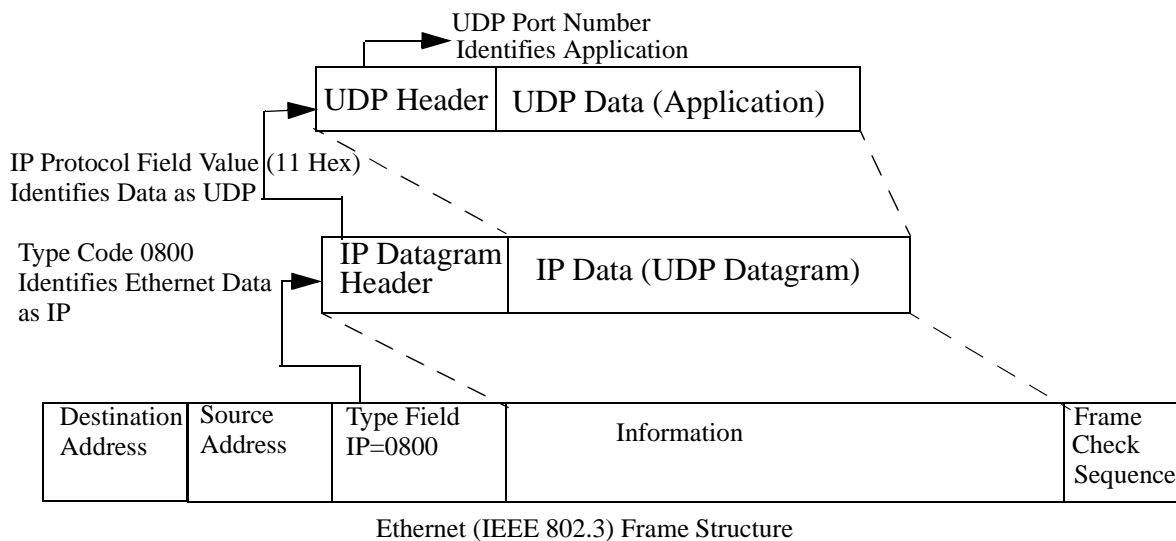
UDP Port Number
Identifies Application

UDP Header | UDP Data (Application)

IP Protocol Field Value (11 Hex)
Identifies Data as UDP

Type Code 0800
Identifies Ethernet Data as IP

IP Datagram Header | IP Data (UDP Datagram)

| Destination Address | Source Address | Type Field IP=0800 | Information | Frame Check Sequence |
|---|---|---|---|---|

Ethernet (IEEE 802.3) Frame Structure